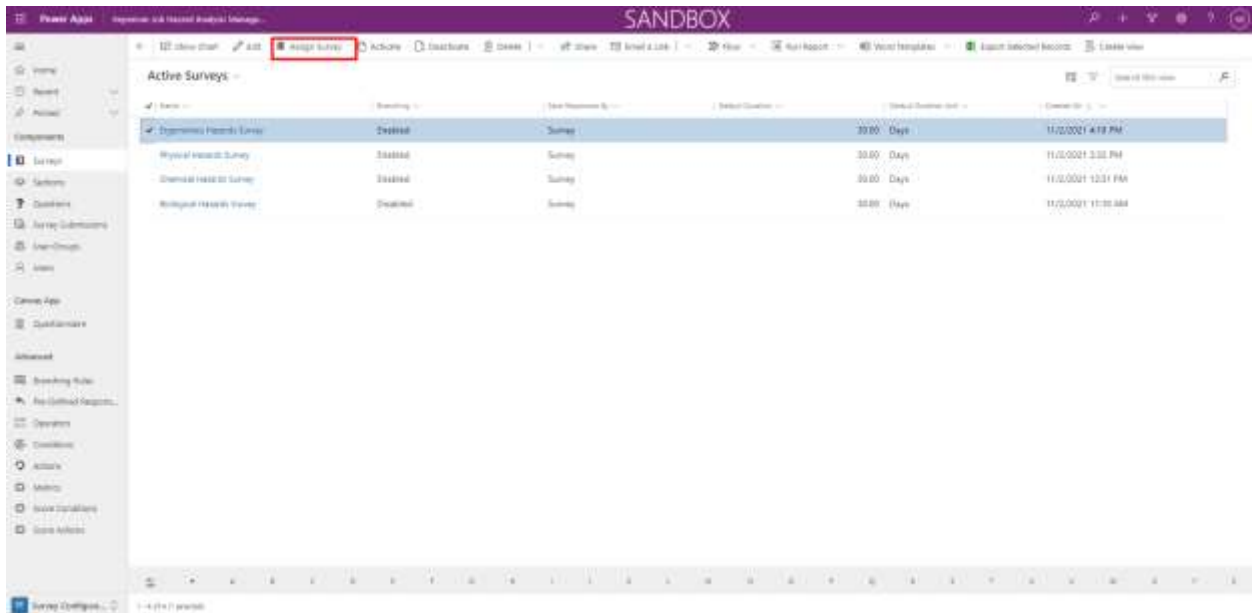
Power Apps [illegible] SANDBOX

Home
Recent
Pinned
Components
Surveys
Sections
Questions
Survey Submissions
User Groups
Users
Canvas App
Questionnaire
Advanced
Branching Rules
Pre-Defined Respons...
Operators
Conditions
Actions
Metrics
Score Conditions
Score Actions

Show Chart  Edit  Assign Survey  Activate  Deactivate  Delete  Share  Email a Link  Flow  Run Report  Word Templates  Export Selected Records  Create view

Active Surveys

| Name | Branching | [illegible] | Default Duration | Default Duration Unit | Created On |
|---|---|---|---|---|---|
| Ergonomics Hazards Survey | Disabled | Survey | 30.00 | Days | 11/2/2021 4:18 PM |
| Physical Hazards Survey | Disabled | Survey | 30.00 | Days | 11/2/2021 3:32 PM |
| Chemical Hazards Survey | Disabled | Survey | 30.00 | Days | 11/2/2021 12:31 PM |
| Biological Hazards Survey | Disabled | Survey | 30.00 | Days | 11/2/2021 11:16 AM |

1 - 4 of 4 (1 selected)

Survey Configura...